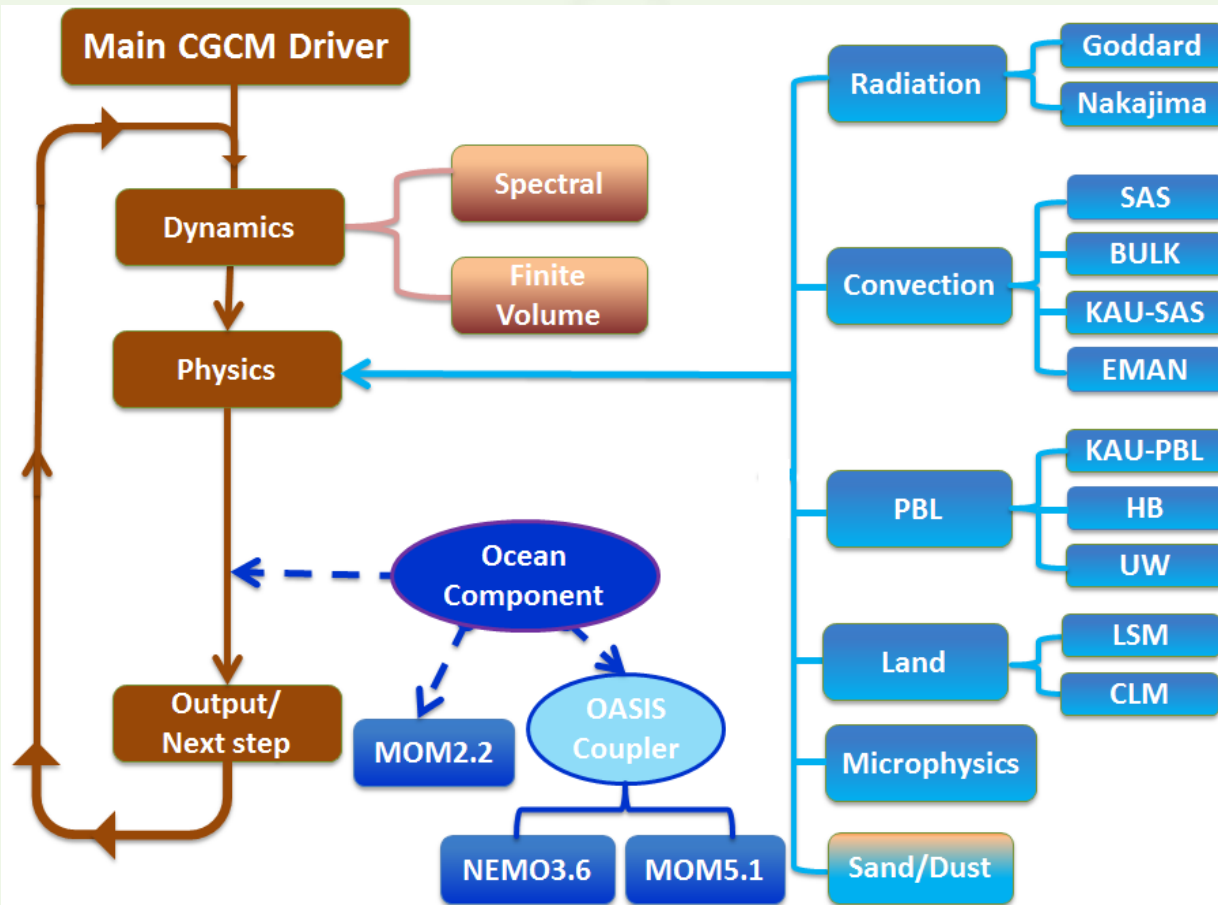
Main CGCM Driver

Dynamics

Spectral

Finite Volume

Physics

Output/ Next step

Ocean Component

MOM2.2

OASIS Coupler

NEMO3.6

MOM5.1

Radiation

Goddard

Nakajima

Convection

SAS

BULK

KAU-SAS

EMAN

PBL

KAU-PBL

HB

UW

Land

LSM

CLM

Microphysics

Sand/Dust